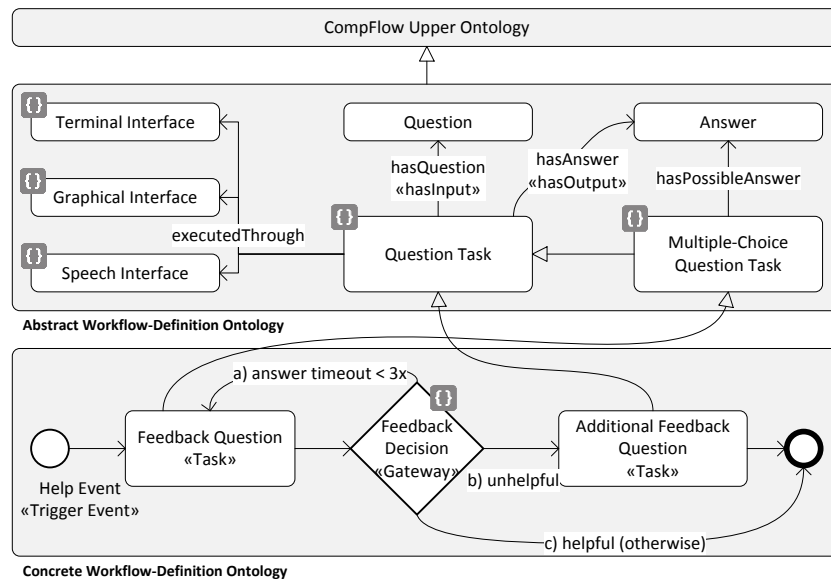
CompFlow Upper Ontology

{}
Terminal Interface

{}
Graphical Interface

{}
Speech Interface

executedThrough

Question

hasQuestion
«hasInput»

{}
Question Task

hasAnswer
«hasOutput»

Answer

hasPossibleAnswer

{}
Multiple-Choice Question Task

Abstract Workflow-Definition Ontology

a) answer timeout < 3x

Feedback Question «Task»

{}
Feedback Decision «Gateway»

Additional Feedback Question «Task»

Help Event «Trigger Event»

b) unhelpful

c) helpful (otherwise)

Concrete Workflow-Definition Ontology